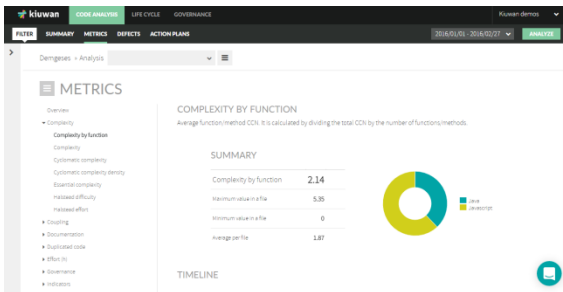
kiuwan CODE ANALYSIS LIFE CYCLE GOVERNANCE Kiuwan demos

FILTER SUMMARY METRICS DEFECTS ACTION PLANS 2016/01/01 - 2016/02/27 ANALYZE

Demgeses > Analysis

METRICS

Overview
Complexity
Complexity by function
Complexity
Cyclomatic complexity
Cyclomatic complexity density
Essential complexity
Halstead difficulty
Halstead effort
Coupling
Documentation
Duplicated code
Effort (h)
Governance
Indicators

COMPLEXITY BY FUNCTION

Average function/method CCN. It is calculated by dividing the total CCN by the number of functions/methods.

SUMMARY

| Complexity by function | 2.14 |
|---|---|
| Maximum value in a file | 5.35 |
| Minimum value in a file | 0 |
| Average per file | 1.87 |

Java
Javascript

TIMELINE